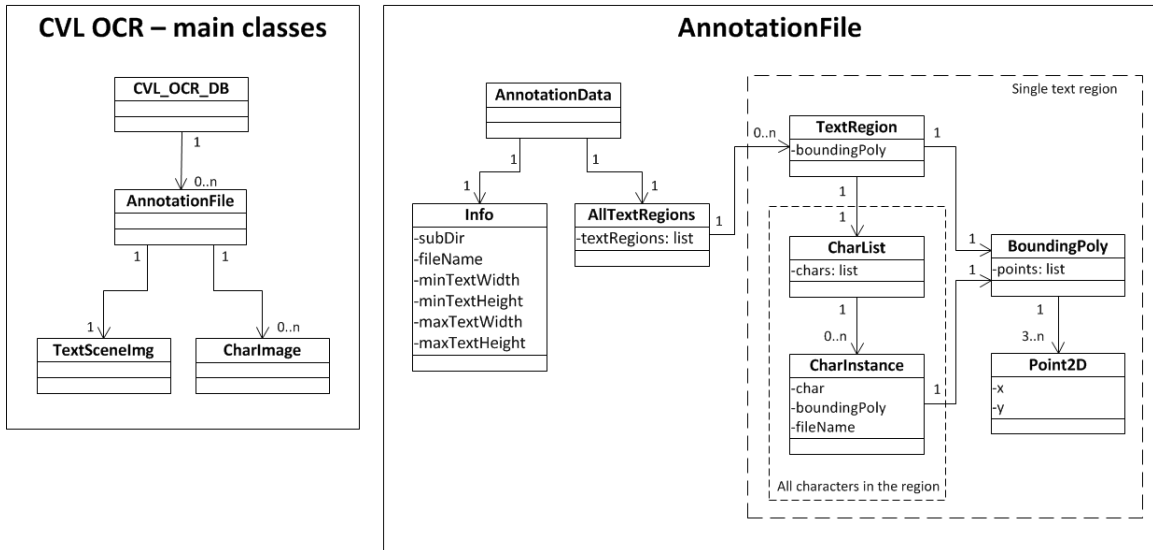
CVL OCR – main classes

CVL_OCR_DB

1

0..n

AnnotationFile

1

1

1

0..n

TextSceneImg

CharImage

AnnotationFile

Single text region

AnnotationData

1

1

1

1

Info
-subDir
-fileName
-minTextWidth
-minTextHeight
-maxTextWidth
-maxTextHeight

AllTextRegions
-textRegions: list

1

0..n

TextRegion
-boundingPoly

1

1

1

CharList
-chars: list

1

0..n

CharInstance
-char
-boundingPoly
-fileName

1

1

BoundingPoly
-points: list

1

3..n

Point2D
-x
-y

All characters in the region